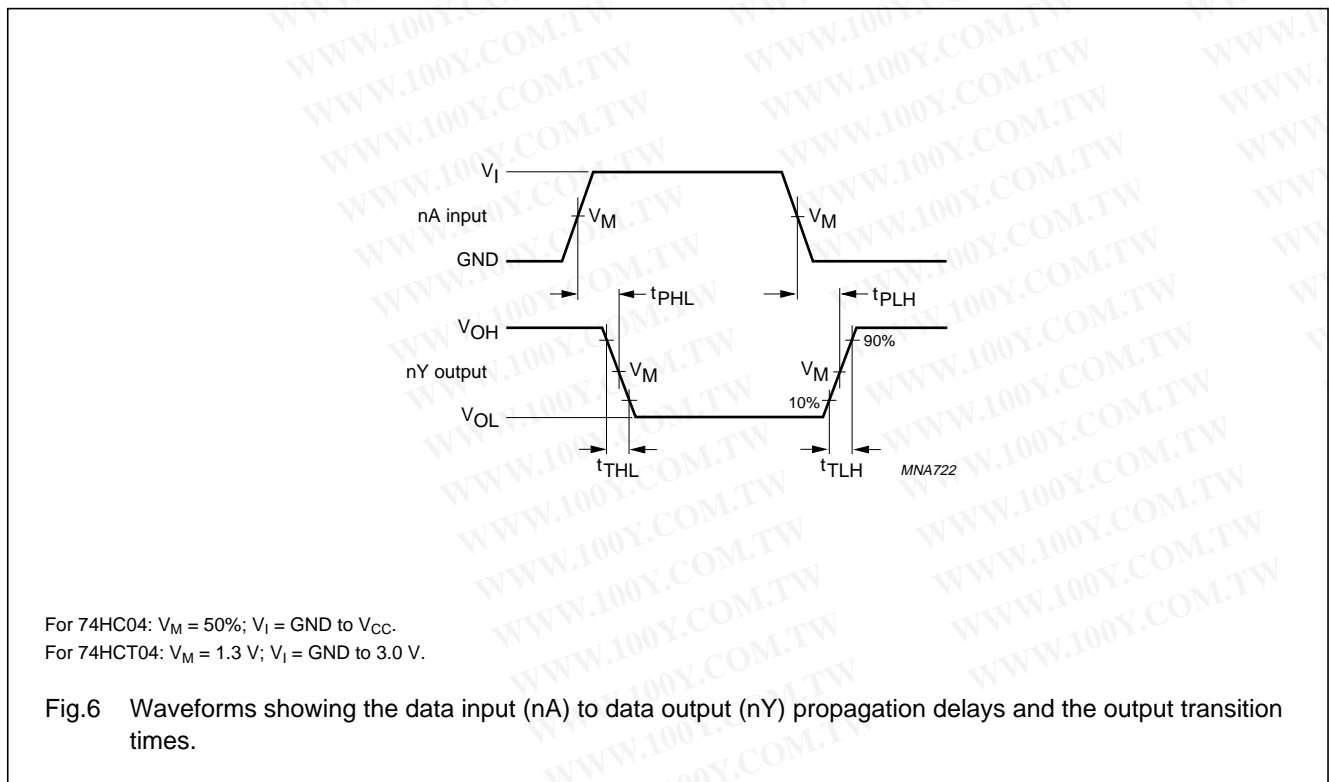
WWW.100Y.COM.TW

$V_I$

nA input

$V_M$

$V_M$

GND

$t_{PHL}$

$t_{PLH}$

$V_{OH}$

90%

nY output

$V_M$

$V_M$

$V_{OL}$

10%

$t_{THL}$

$t_{TLH}$

MNA722

For 74HC04: $V_M$ = 50%; $V_I$ = GND to $V_{CC}$.
For 74HCT04: $V_M$ = 1.3 V; $V_I$ = GND to 3.0 V.

Fig.6 Waveforms showing the data input (nA) to data output (nY) propagation delays and the output transition times.